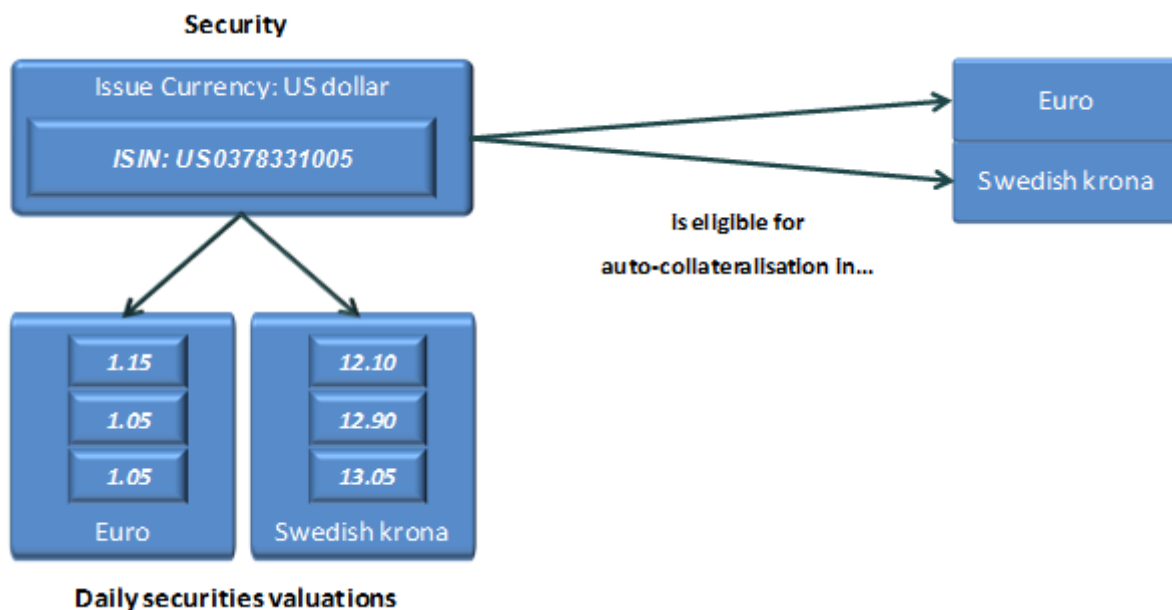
Security

Issue Currency: US dollar

ISIN: US0378331005

Euro

Swedish krona

Is eligible for

auto-collateralisation in...

1.15

1.05

1.05

Euro

12.10

12.90

13.05

Swedish krona

Daily securities valuations